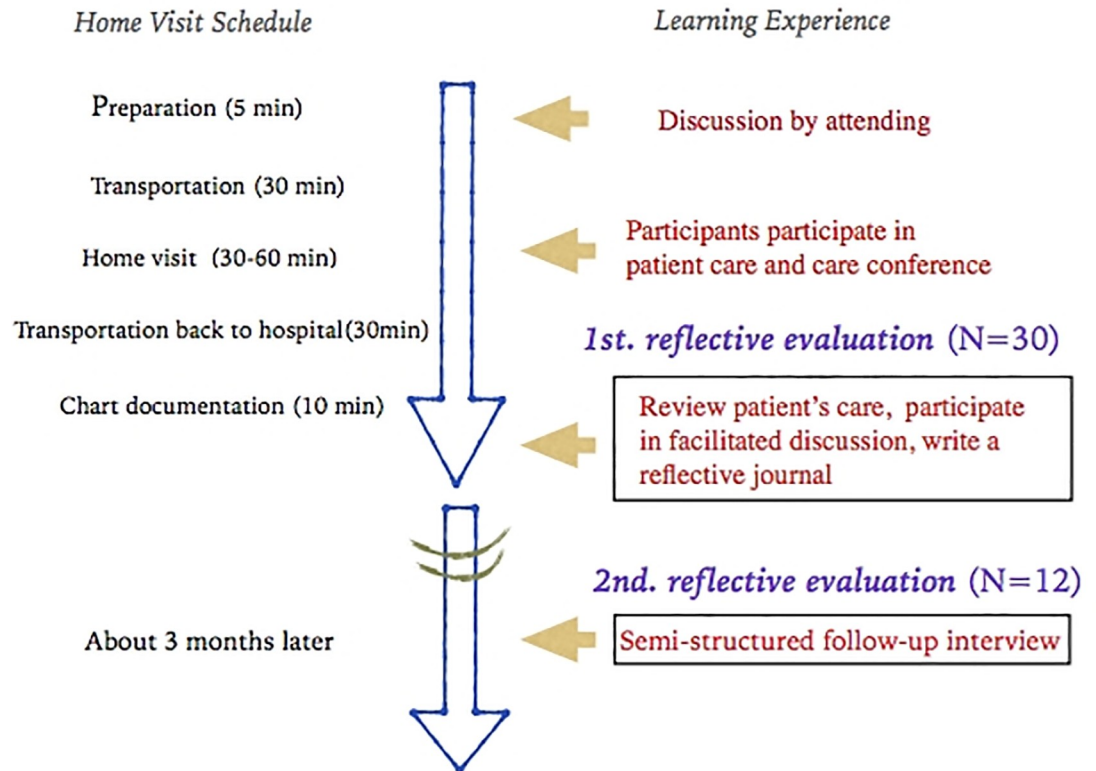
Home Visit Schedule

Learning Experience

Preparation (5 min)

Discussion by attending

Transportation (30 min)

Home visit (30-60 min)

Participants participate in patient care and care conference

Transportation back to hospital(30min)

1st. reflective evaluation (N=30)

Chart documentation (10 min)

Review patient's care, participate in facilitated discussion, write a reflective journal

2nd. reflective evaluation (N=12)

About 3 months later

Semi-structured follow-up interview